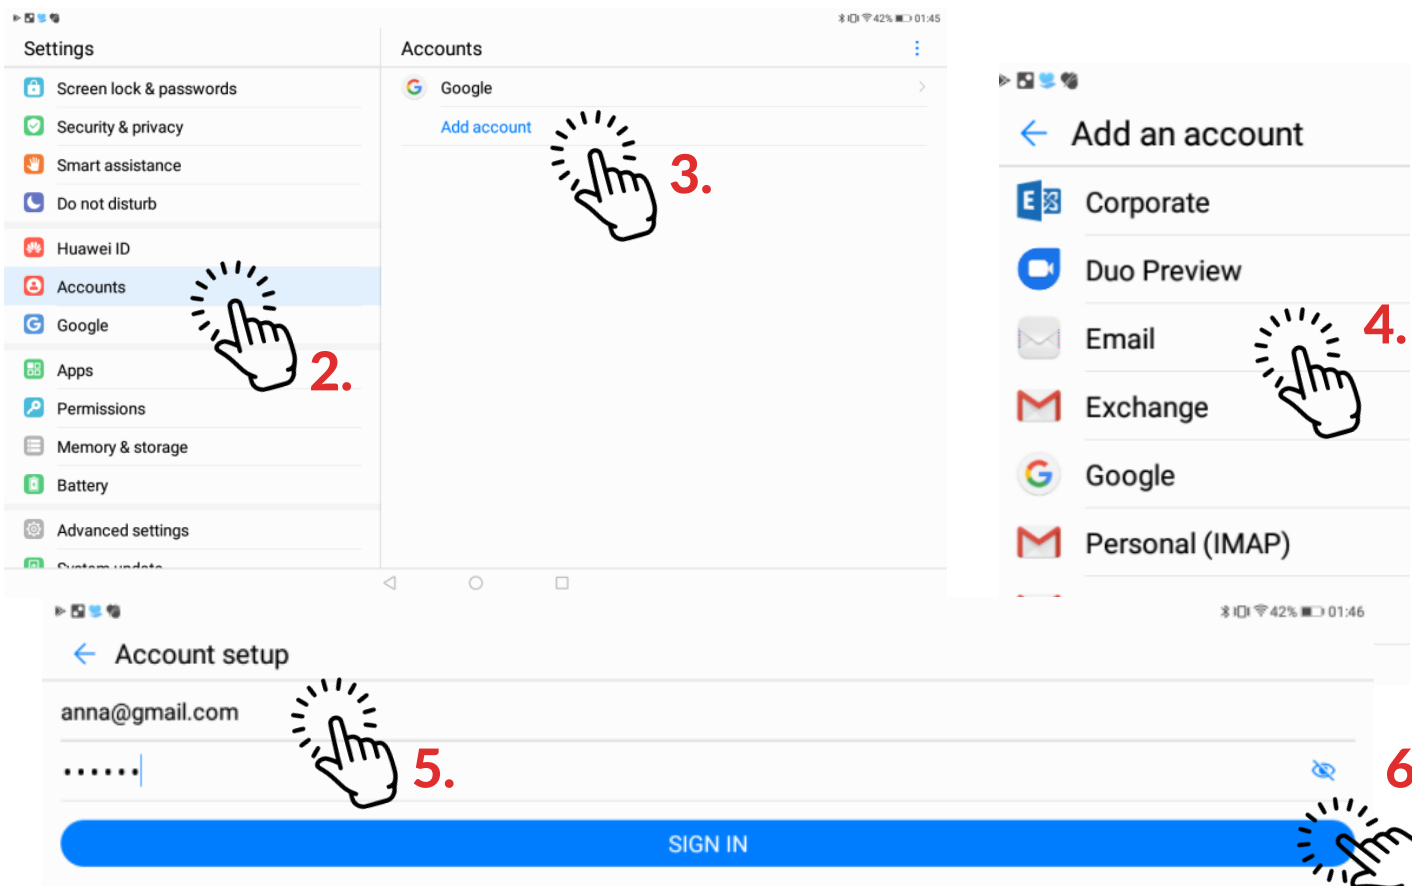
42% 01:45

Settings

Screen lock & passwords
Security & privacy
Smart assistance
Do not disturb
Huawei ID
Accounts
Google
Apps
Permissions
Memory & storage
Battery
Advanced settings
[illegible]

Accounts

Google
Add account

3.

2.

Add an account

Corporate
Duo Preview
Email
Exchange
Google
Personal (IMAP)

4.

42% 01:46

Account setup

anna@gmail.com
••••••

5.

6

SIGN IN